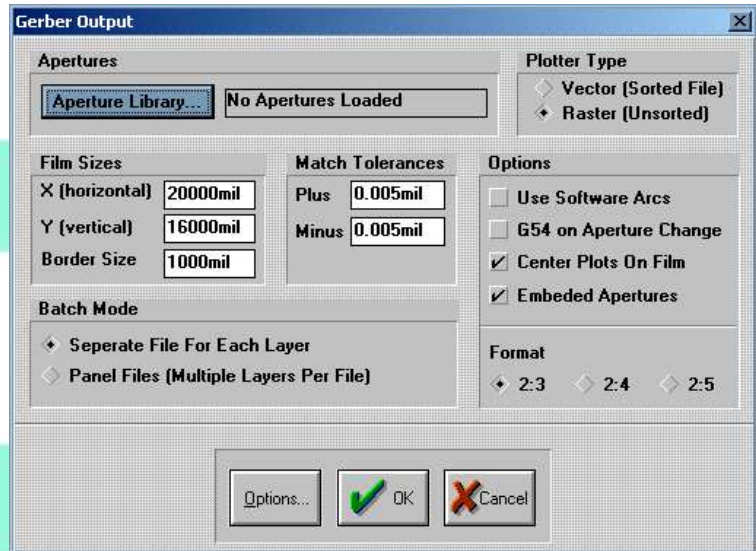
Gerber Output

Apertures
Aperture Library... No Apertures Loaded

Plotter Type
Vector (Sorted File)
Raster (Unsorted)

Film Sizes
X (horizontal) 20000mil
Y (vertical) 16000mil
Border Size 1000mil

Match Tolerances
Plus 0.005mil
Minus 0.005mil

Options
Use Software Arcs
G54 on Aperture Change
Center Plots On Film
Embeded Apertures

Batch Mode
Seperate File For Each Layer
Panel Files (Multiple Layers Per File)

Format
2:3 2:4 2:5

Options... OK Cancel